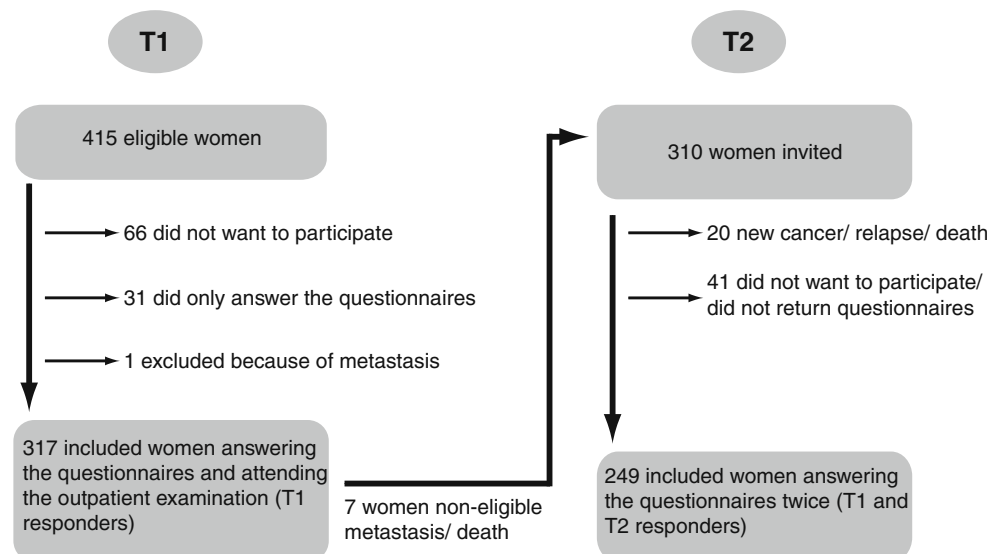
T1

415 eligible women

66 did not want to participate

31 did only answer the questionnaires

1 excluded because of metastasis

317 included women answering the questionnaires and attending the outpatient examination (T1 responders)

7 women non-eligible metastasis/ death

T2

310 women invited

20 new cancer/ relapse/ death

41 did not want to participate/ did not return questionnaires

249 included women answering the questionnaires twice (T1 and T2 responders)